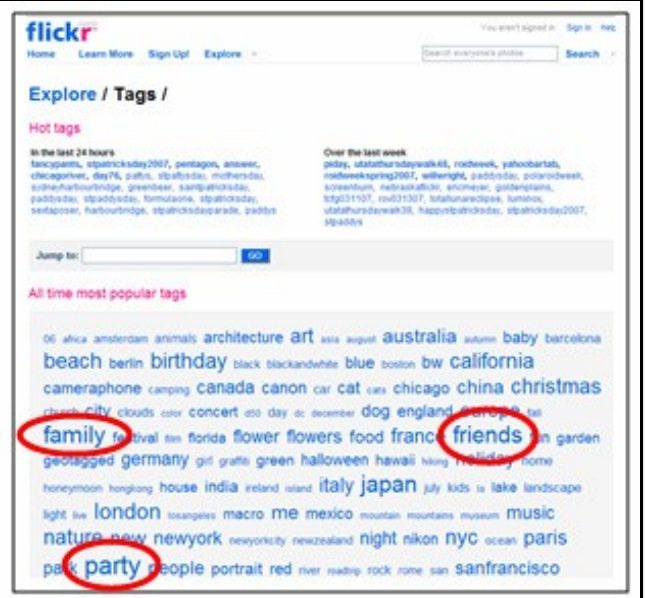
flickr

You aren't signed in Sign In Help

Home Learn More Sign Up! Explore

Search everyone's photos Search

Explore / Tags /

Hot tags

In the last 24 hours
fancypants, stpatricksday2007, pentagon, answer, chicagoriver, day76, paffys, stpattysday, mothersday, sydneyharbourbridge, greenbeer, saintpatricksday, paddysday, stpaddysday, formulaone, stpatricksday, sexitaposer, harbourbridge, stpatricksdayparade, paddys

Over the last week
piday, utatathursdaywalk48, roidweek, yahoobartab, roidweekspring2007, willwright, paddysday, polaroidweek, screenburn, nebraskaflickr, encmeyer, goldenplains, tcfg031107, rov031307, totallunarecipse, luminos, utatathursdaywalk39, happystpatricksday, stpatricksday2007, stpaddys

Jump to: GO

All time most popular tags

06 africa amsterdam animals architecture art asia august australia autumn baby barcelona beach berlin birthday black blackandwhite blue boston bw california cameraphone camping canada canon car cat cats chicago china christmas church city clouds color concert d50 day dc december dog england europe fall family festival film florida flower flowers food france friends fun garden geotagged germany girl graffiti green halloween hawaii hiking holiday home honeymoon hongkong house india ireland island italy japan july kids la lake landscape light live london losangeles macro me mexico mountain mountains museum music nature new newyork newyorkcity newzealand night nikon nyc ocean paris park party people portrait red river roadtrip rock rome san sanfrancisco